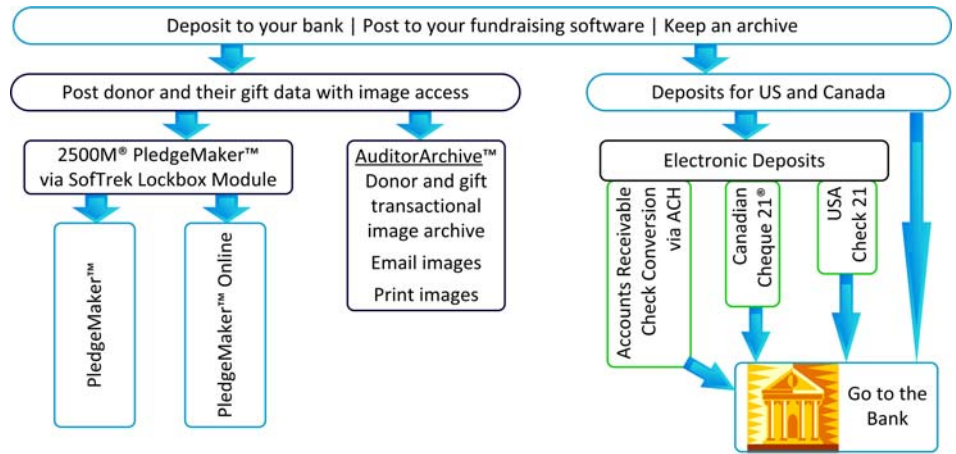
Deposit to your bank | Post to your fundraising software | Keep an archive

Post donor and their gift data with image access

2500M® PledgeMaker™ via SofTrek Lockbox Module

PledgeMaker™

PledgeMaker™ Online

AuditorArchive™
Donor and gift transactional image archive
Email images
Print images

Deposits for US and Canada

Electronic Deposits

Accounts Receivable Check Conversion via ACH

Canadian Cheque 21®

USA Check 21

Go to the Bank